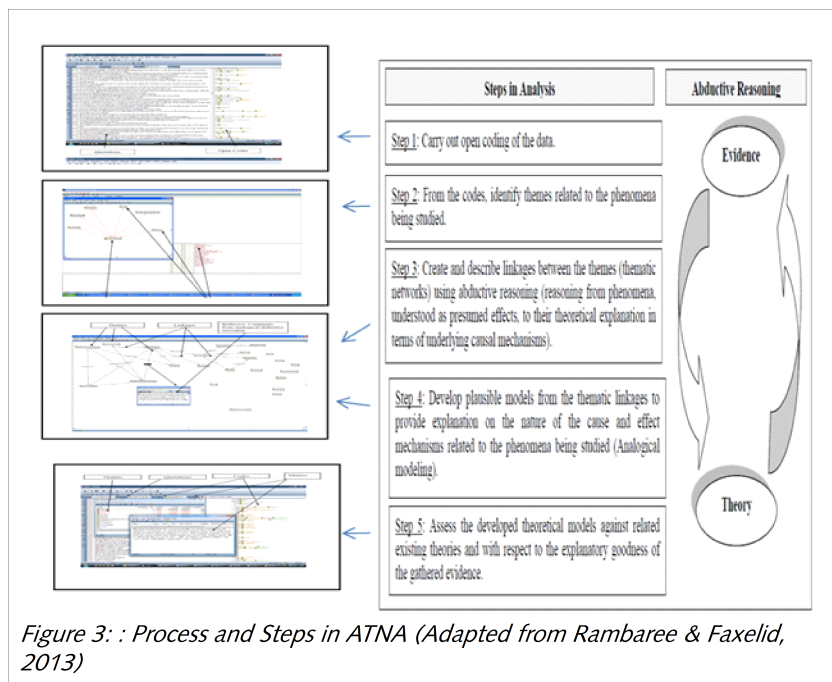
Steps in Analysis

Abductive Reasoning

Step 1: Carry out open coding of the data.

Step 2: From the codes, identify themes related to the phenomena being studied.

Step 3: Create and describe linkages between the themes (thematic networks) using abductive reasoning (reasoning from phenomena, understood as presumed effects, to their theoretical explanation in terms of underlying causal mechanisms).

Step 4: Develop plausible models from the thematic linkages to provide explanation on the nature of the cause and effect mechanisms related to the phenomena being studied (Analogical modeling).

Step 5: Assess the developed theoretical models against related existing theories and with respect to the explanatory goodness of the gathered evidence.

Evidence

Theory

Figure 3: : Process and Steps in ATNA (Adapted from Rambaree & Faxelid, 2013)